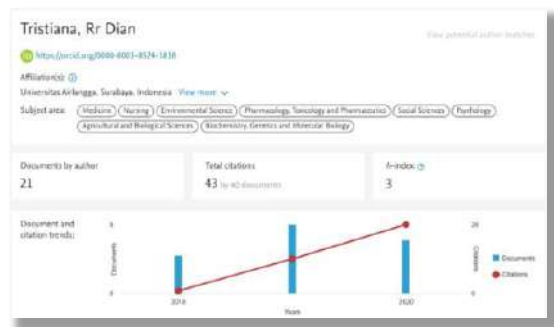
Tristiana, Rr Dian

View potential author matches

https://orcid.org/0000-0003-4524-1838

Affiliation(s):

Universitas Airlangga, Surabaya, Indonesia View more

Subject area: Medicine Nursing Environmental Science Pharmacology, Toxicology and Pharmaceutics Social Sciences Psychology Agricultural and Biological Sciences Biochemistry, Genetics and Molecular Biology

Documents by author
21

Total citations
43 by 40 documents

h-index
3

Document and citation trends:

Documents

Citations

2018

2020

Years

Documents

Citations